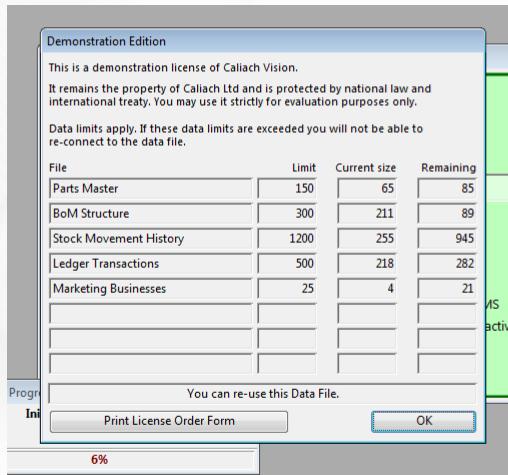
Demonstration Edition

This is a demonstration license of Caliach Vision.

It remains the property of Caliach Ltd and is protected by national law and international treaty. You may use it strictly for evaluation purposes only.

Data limits apply. If these data limits are exceeded you will not be able to re-connect to the data file.

| File | Limit | Current size | Remaining |
|---|---|---|---|
| Parts Master | 150 | 65 | 85 |
| BoM Structure | 300 | 211 | 89 |
| Stock Movement History | 1200 | 255 | 945 |
| Ledger Transactions | 500 | 218 | 282 |
| Marketing Businesses | 25 | 4 | 21 |
| | | | |
| | | | |
| | | | |

You can re-use this Data File.

Print License Order Form

OK

Progr

Ini

6%

MS

activ